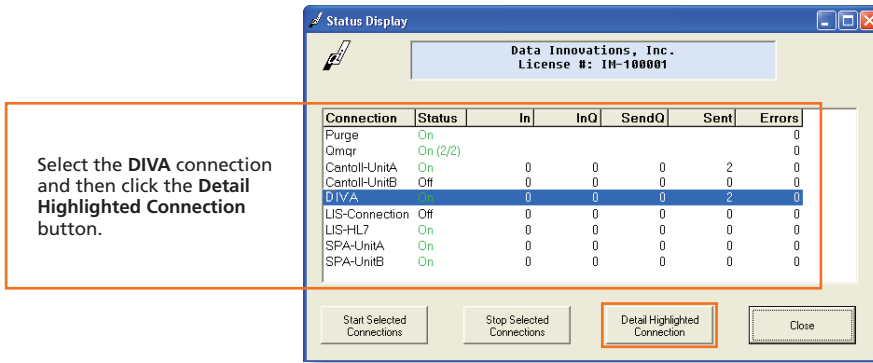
Select the **DIVA** connection and then click the **Detail Highlighted Connection** button.

Status Display

Data Innovations, Inc.
License #: IM-100001

| Connection | Status | In | InQ | SendQ | Sent | Errors |
|---|---|---|---|---|---|---|
| Purge | On | | | | | 0 |
| Qmgr | On (2/2) | | | | | 0 |
| Cantoll-UnitA | On | 0 | 0 | 0 | 2 | 0 |
| Cantoll-UnitB | Off | 0 | 0 | 0 | 0 | 0 |
| DIVA | On | 0 | 0 | 0 | 2 | 0 |
| LIS-Connection | Off | 0 | 0 | 0 | 0 | 0 |
| LIS-HL7 | On | 0 | 0 | 0 | 0 | 0 |
| SPA-UnitA | On | 0 | 0 | 0 | 0 | 0 |
| SPA-UnitB | On | 0 | 0 | 0 | 0 | 0 |

Start Selected Connections

Stop Selected Connections

Detail Highlighted Connection

Close